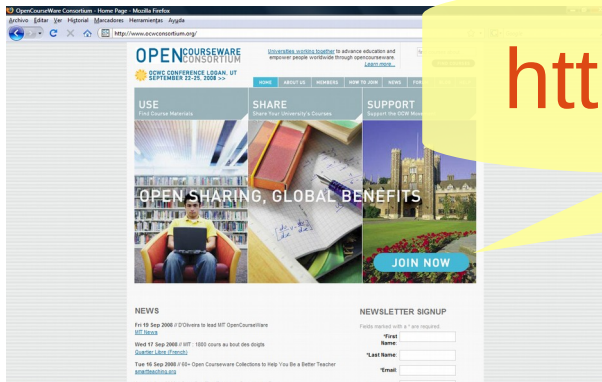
OpenCourseWare Consortium - Home Page - Mozilla Firefox
Archivo Editar Ver Historial Marcadores Herramientas Ayuda
http://www.ocwconsortium.org/

OPENCOURSEWARE CONSORTIUM

Universities working together to advance education and empower people worldwide through opencourseware. Learn more...

OCWC CONFERENCE LOGAN, UT SEPTEMBER 22-25, 2008 >>

HOME ABOUT US MEMBERS HOW TO JOIN NEWS FOR

USE
Find Course Materials

SHARE
Share Your University's Courses

SUPPORT
Support the OCW Mov

OPEN SHARING, GLOBAL BENEFITS

JOIN NOW

htt

NEWS

Fri 19 Sep 2008 // D'Oliveira to lead MIT OpenCourseWare
MIT News

Wed 17 Sep 2008 // MIT : 1800 cours au bout des doigts
Quartier Libre (French)

Tue 16 Sep 2008 // 50+ Open Courseware Collections to Help You Be a Better Teacher
smartteaching.org

NEWSLETTER SIGNUP

Fields marked with a * are required

*First Name:

*Last Name:

*Email: